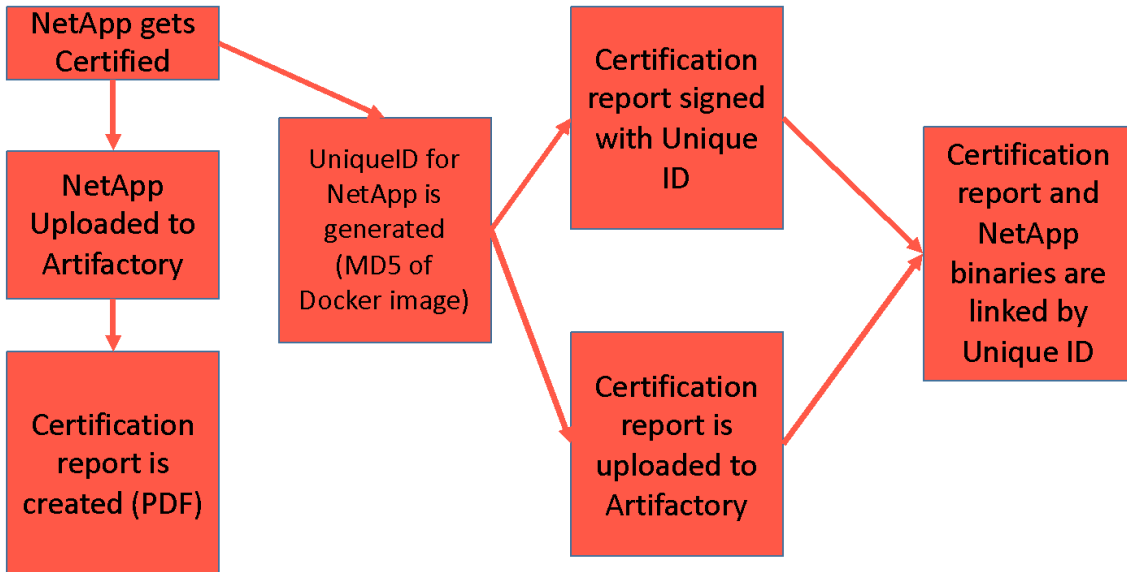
NetApp gets Certified

NetApp Uploaded to Artifactory

Certification report is created (PDF)

UniqueID for NetApp is generated (MD5 of Docker image)

Certification report signed with Unique ID

Certification report is uploaded to Artifactory

Certification report and NetApp binaries are linked by Unique ID